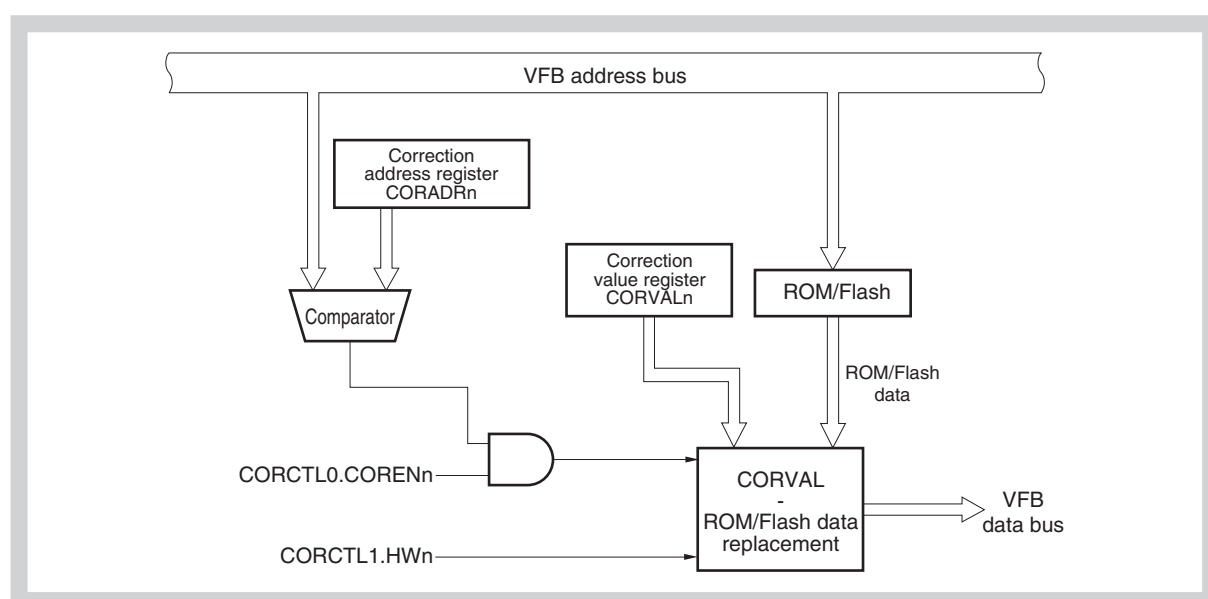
VFB address bus

Correction address register CORADRn

Correction value register CORVALn

ROM/Flash

Comparator

ROM/Flash data

CORCTL0.CORENn

CORVAL - ROM/Flash data replacement

VFB data bus

CORCTL1.HWn